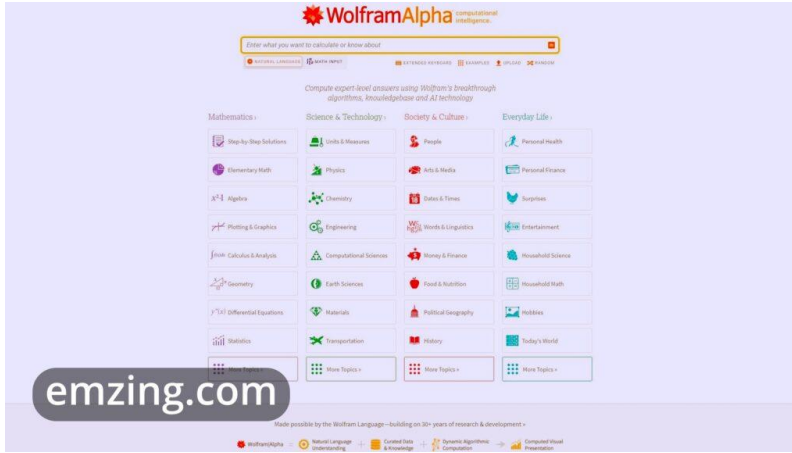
WolframAlpha computational intelligence.

Enter what you want to calculate or know about

NATURAL LANGUAGE MATH INPUT

EXTENDED KEYBOARD EXAMPLES UPLOAD RANDOM

Compute expert-level answers using Wolfram's breakthrough algorithms, knowledgebase and AI technology

Mathematics ›
Step-by-Step Solutions
Elementary Math
Algebra
Plotting & Graphics
Calculus & Analysis
Geometry
Differential Equations
Statistics
More Topics »

Science & Technology ›
Units & Measures
Physics
Chemistry
Engineering
Computational Sciences
Earth Sciences
Materials
Transportation
More Topics »

Society & Culture ›
People
Arts & Media
Dates & Times
Words & Linguistics
Money & Finance
Food & Nutrition
Political Geography
History
More Topics »

Everyday Life ›
Personal Health
Personal Finance
Surprises
Entertainment
Household Science
Household Math
Hobbies
Today's World
More Topics »

emzing.com

Made possible by the Wolfram Language—building on 30+ years of research & development »

WolframAlpha = Natural Language Understanding + Curated Data & Knowledge + Dynamic Algorithmic Computation → Computed Visual Presentation